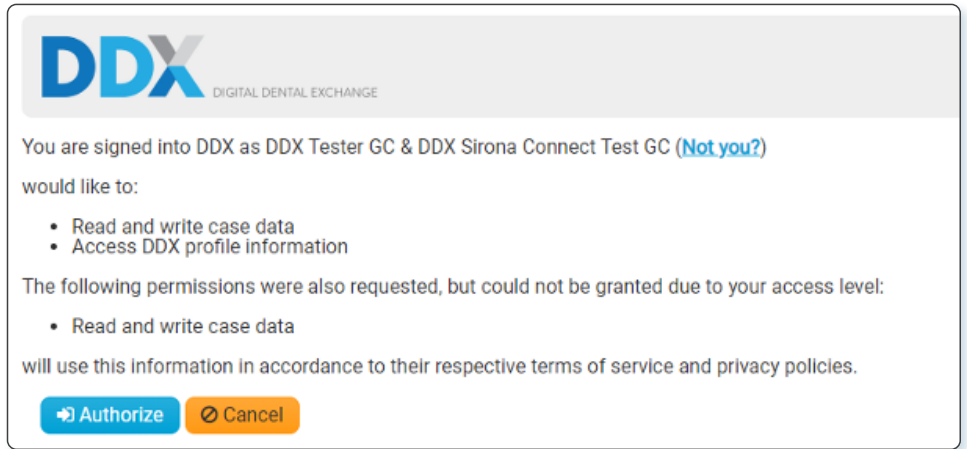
DDX
DIGITAL DENTAL EXCHANGE

You are signed into DDX as DDX Tester GC & DDX Sirona Connect Test GC (Not you?)

would like to:

- Read and write case data
- Access DDX profile information

The following permissions were also requested, but could not be granted due to your access level:

- Read and write case data

will use this information in accordance to their respective terms of service and privacy policies.

Authorize Cancel